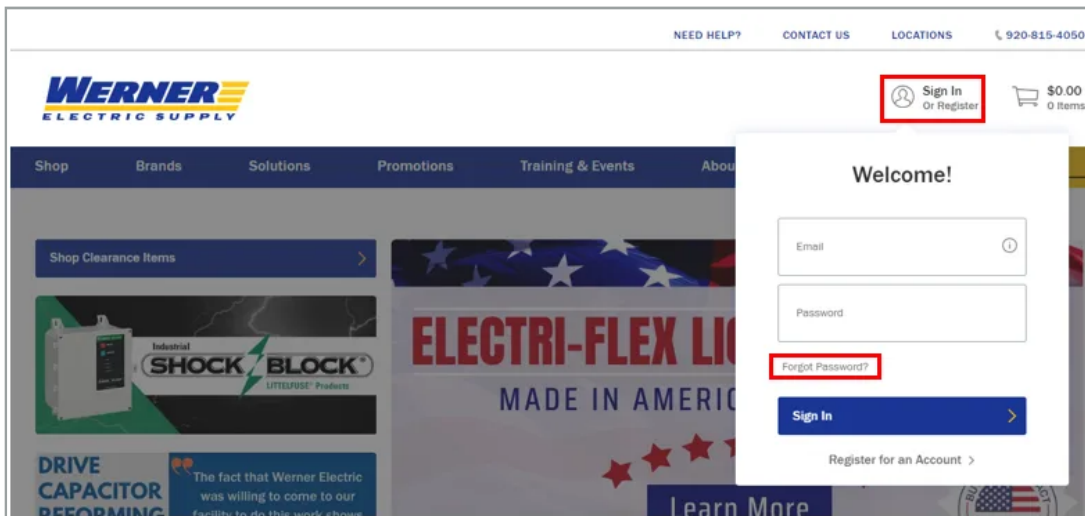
NEED HELP? CONTACT US LOCATIONS 920-815-4050

WERNER ELECTRIC SUPPLY

Sign In
Or Register

$0.00
0 Items

Shop Brands Solutions Promotions Training & Events Abou

Shop Clearance Items

Industrial SHOCK BLOCK® LITTELFUSE® Products

DRIVE CAPACITOR REFORMING

The fact that Werner Electric was willing to come to our facility to do this work shows

ELECTRI-FLEX LI

MADE IN AMERIC

Learn More

Welcome!

Email

Password

Forgot Password?

Sign In

Register for an Account